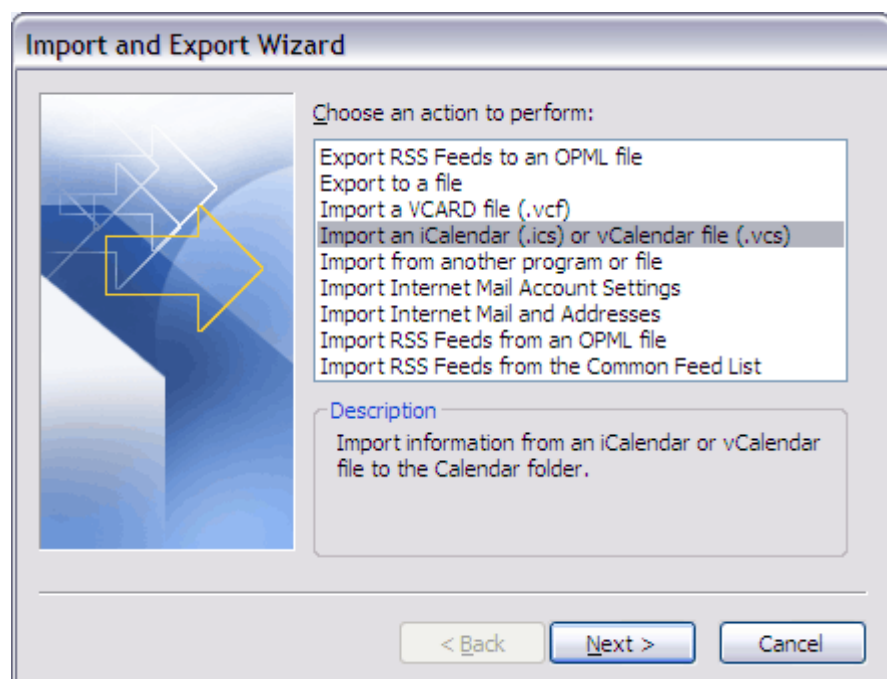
Import and Export Wizard

Choose an action to perform:

Export RSS Feeds to an OPML file
Export to a file
Import a VCARD file (.vcf)
Import an iCalendar (.ics) or vCalendar file (.vcs)
Import from another program or file
Import Internet Mail Account Settings
Import Internet Mail and Addresses
Import RSS Feeds from an OPML file
Import RSS Feeds from the Common Feed List

Description
Import information from an iCalendar or vCalendar file to the Calendar folder.

< Back
Next >
Cancel